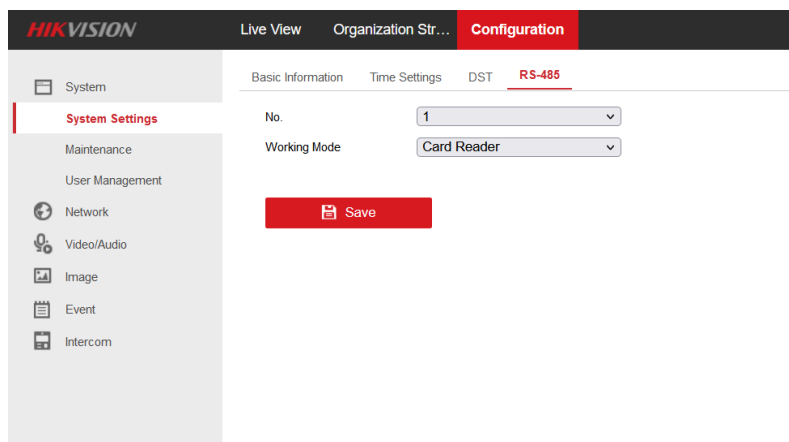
HIKVISION

Live View

Organization Str…

Configuration

System

System Settings

Maintenance

User Management

Network

Video/Audio

Image

Event

Intercom

Basic Information

Time Settings

DST

RS-485

No.

1

Working Mode

Card Reader

Save